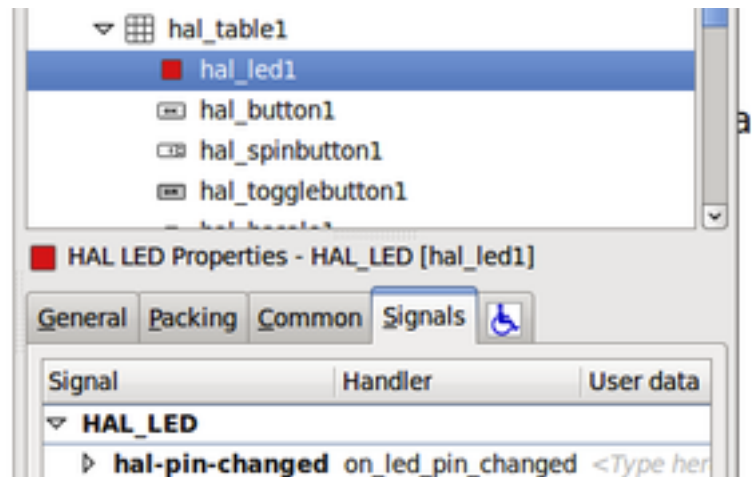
hal_table1
hal_led1
hal_button1
hal_spinbutton1
hal_togglebutton1
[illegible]

HAL LED Properties - HAL_LED [hal_led1]

General Packing Common Signals

| Signal | Handler | User data |
|---|---|---|
| HAL_LED | | |
| hal-pin-changed | on_led_pin_changed | <Type her |

a